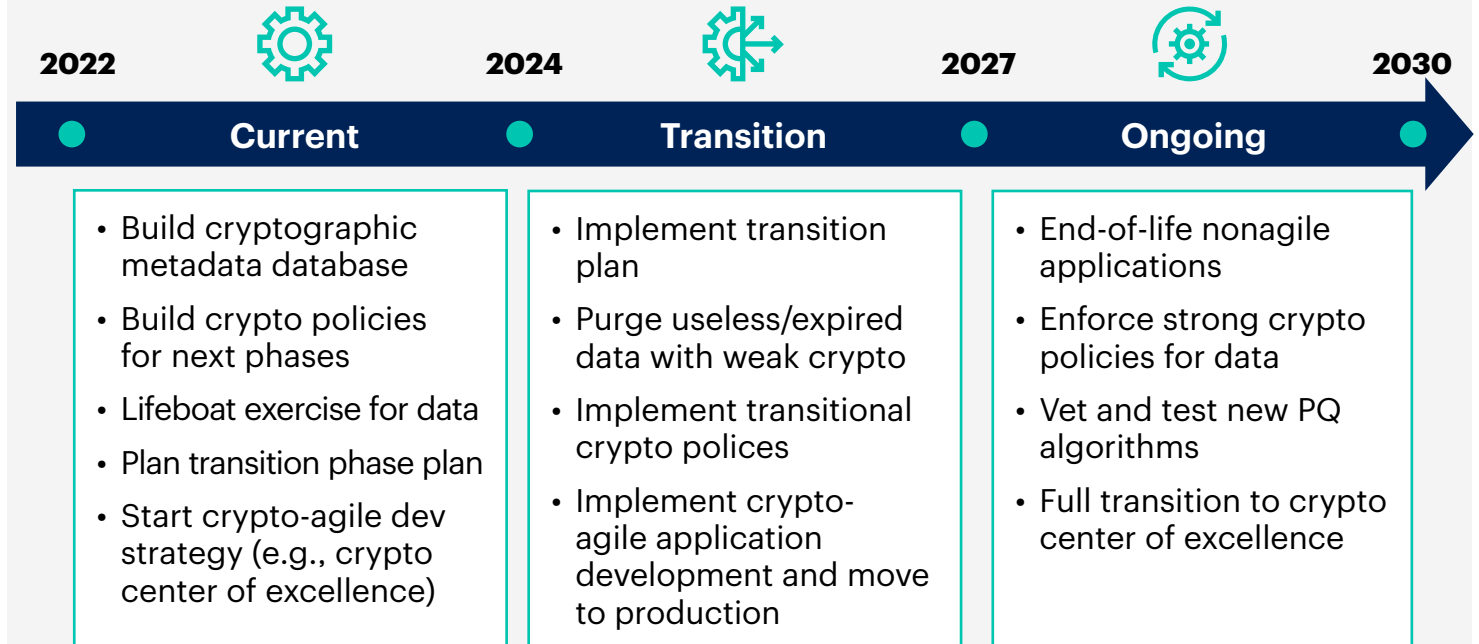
2022

2024

2027

2030

Current

Transition

Ongoing

- Build cryptographic metadata database
- Build crypto policies for next phases
- Lifeboat exercise for data
- Plan transition phase plan
- Start crypto-agile dev strategy (e.g., crypto center of excellence)

- Implement transition plan
- Purge useless/expired data with weak crypto
- Implement transitional crypto polices
- Implement crypto-agile application development and move to production

- End-of-life nonagile applications
- Enforce strong crypto policies for data
- Vet and test new PQ algorithms
- Full transition to crypto center of excellence